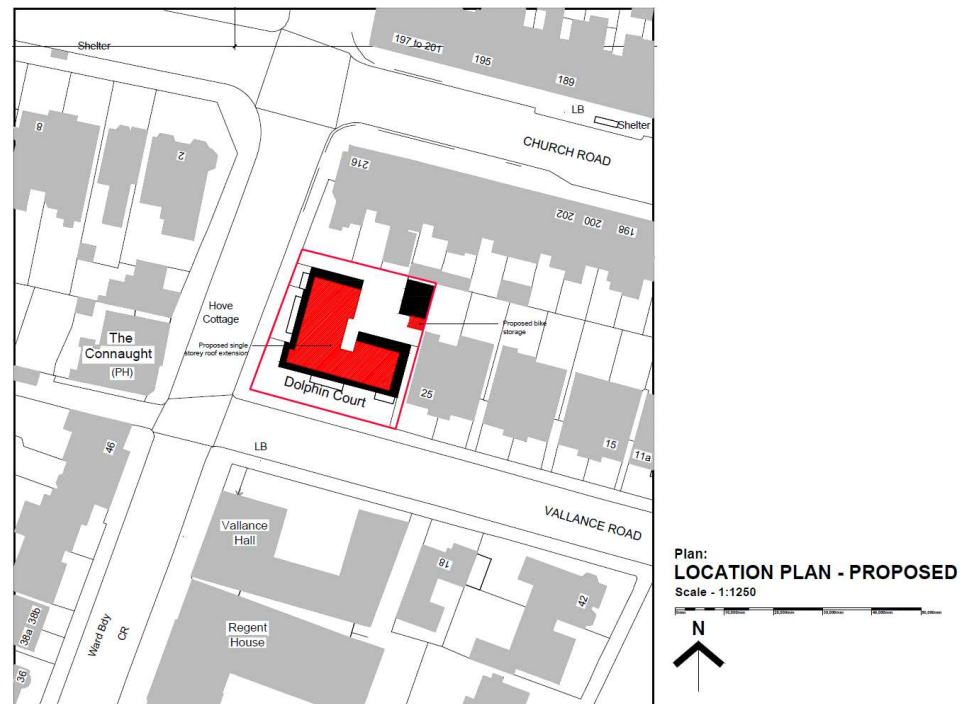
Shelter

197 to 201

195

189

LB

Shelter

CHURCH ROAD

8

2

216

202

200

198

Hove Cottage

Proposed single storey roof extension

Proposed bike storage

The Connaught

(PH)

Dolphin Court

25

15

11a

46

LB

VALLANCE ROAD

Vallance Hall

18

42

38a 38b

Ward Bdy

CR

Regent House

36

Plan:
LOCATION PLAN - PROPOSED
Scale - 1:1250

N